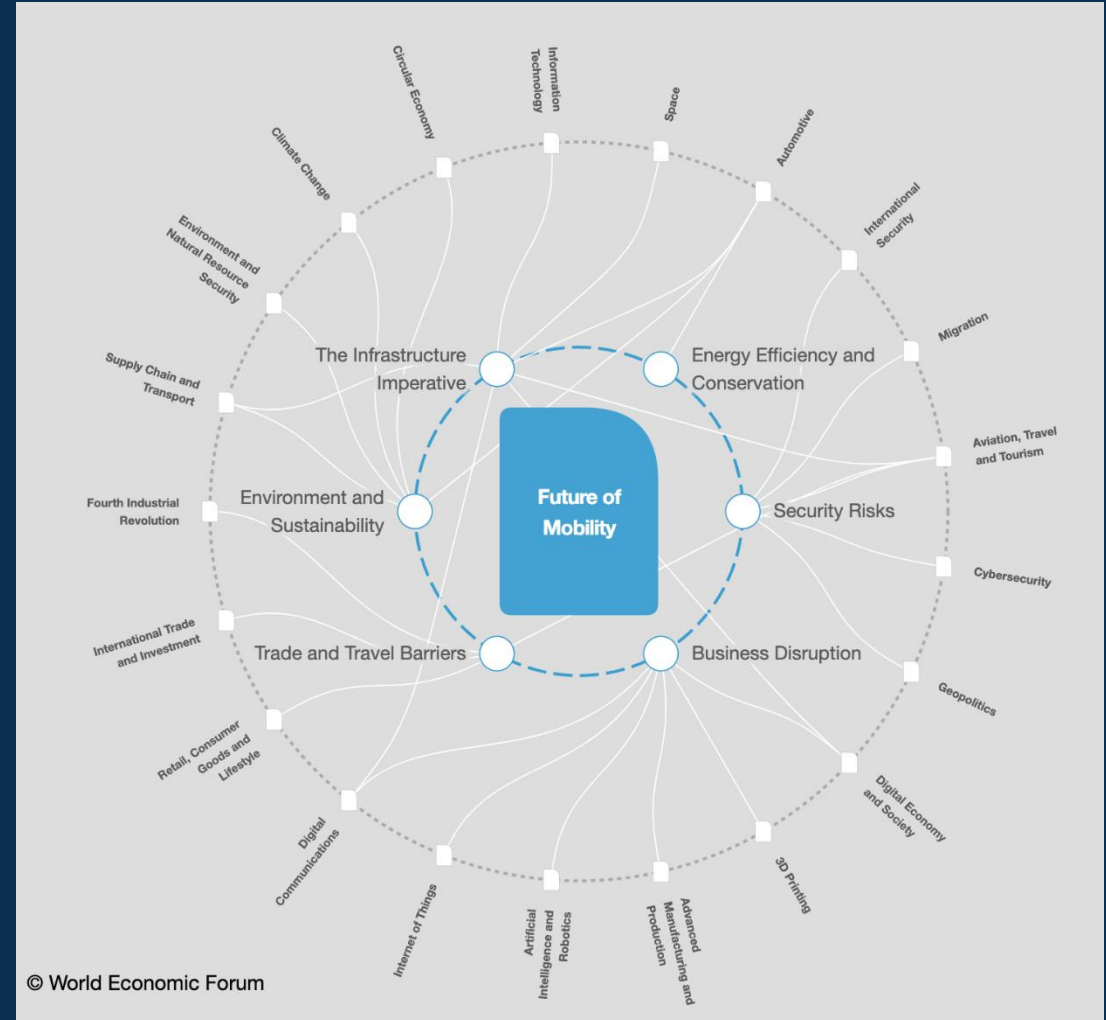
Future of Mobility

The Infrastructure Imperative

Energy Efficiency and Conservation

Environment and Sustainability

Security Risks

Trade and Travel Barriers

Business Disruption

Information Technology

Space

Automotive

International Security

Migration

Aviation, Travel and Tourism

Cybersecurity

Geopolitics

Digital Economy and Society

3D Printing

Advanced Manufacturing and Production

Artificial Intelligence and Robotics

Internet of Things

Digital Communications

Retail, Consumer Goods and Lifestyle

International Trade and Investment

Fourth Industrial Revolution

Supply Chain and Transport

Environment and Natural Resource Security

Climate Change

Circular Economy

© World Economic Forum